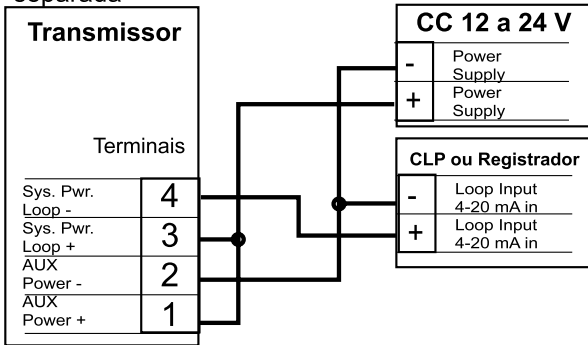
separada

Transmissor

Terminais

Sys. Pwr. Loop -
4
Sys. Pwr. Loop +
3
AUX Power -
2
AUX Power +
1

CC 12 a 24 V
- Power Supply
+ Power Supply

CLP ou Registrador
- Loop Input 4-20 mA in
+ Loop Input 4-20 mA in